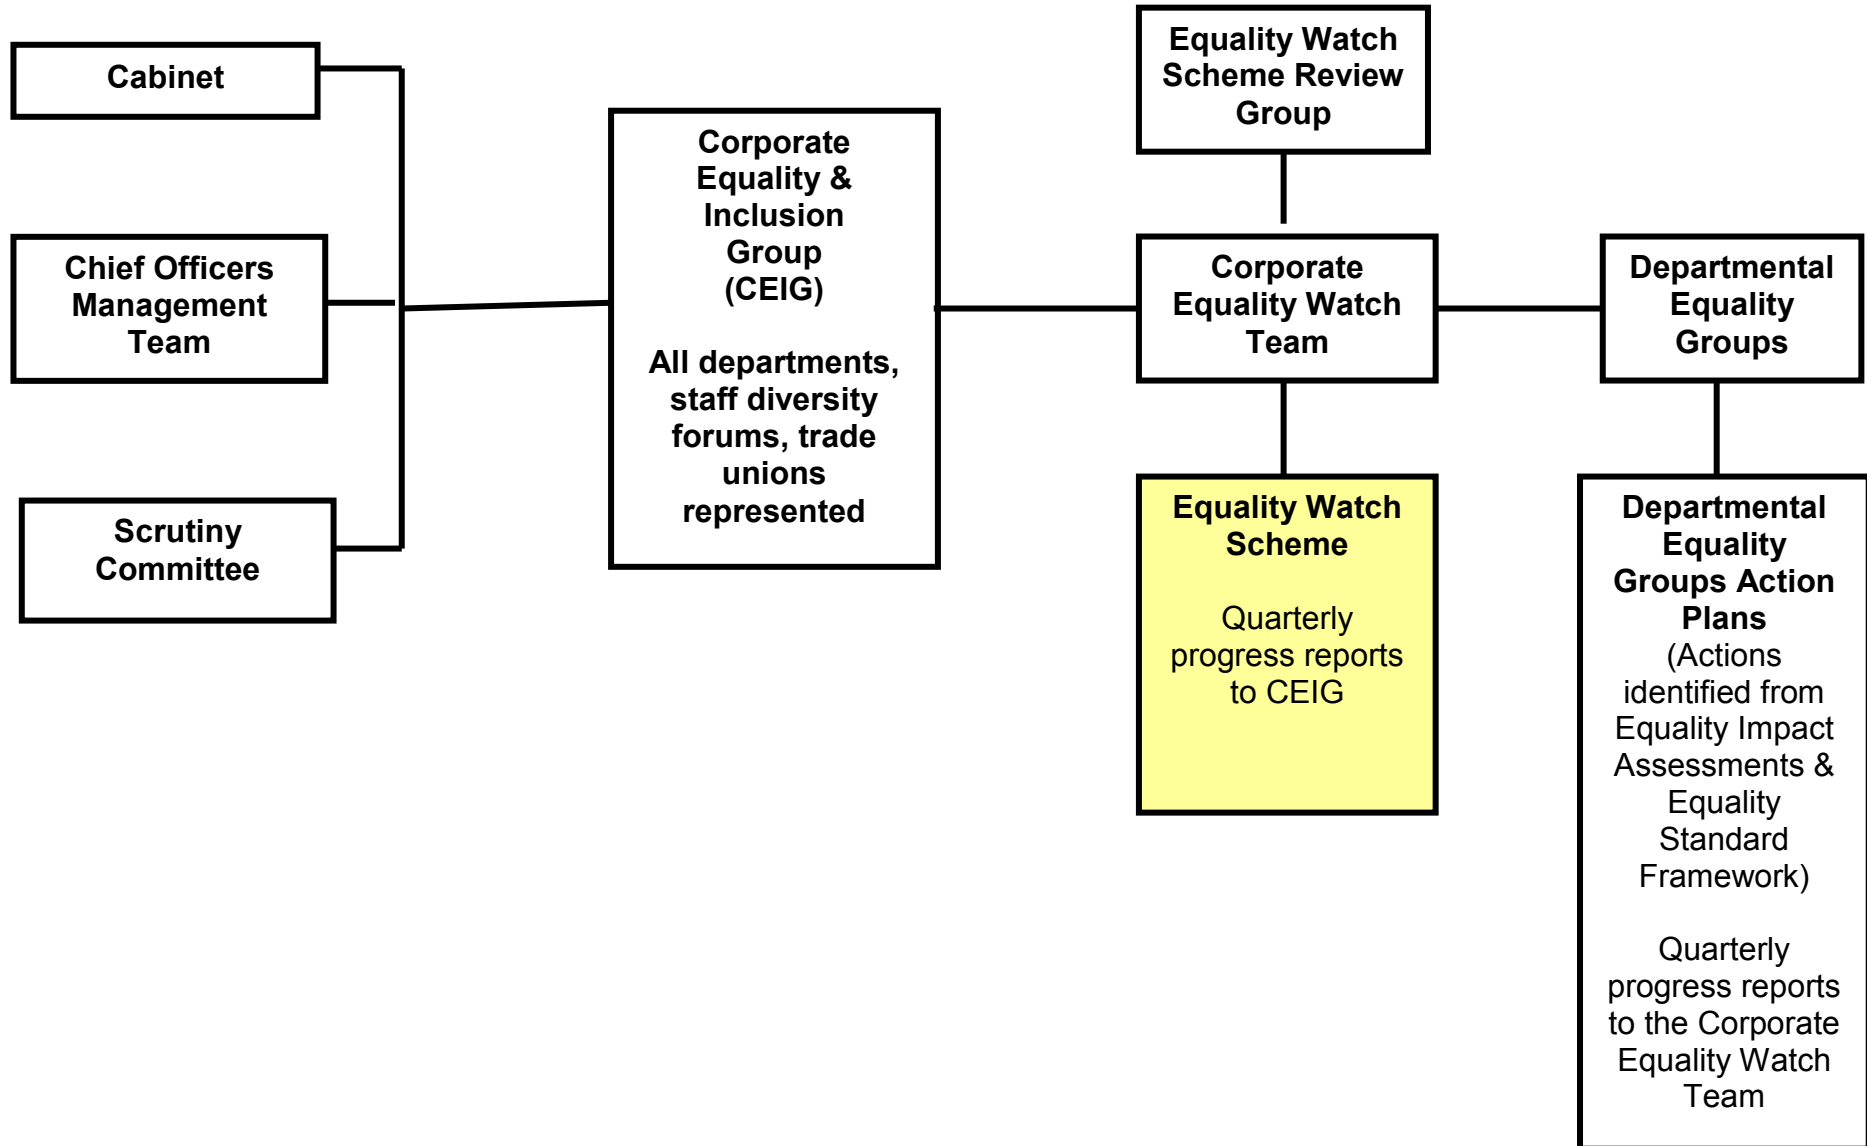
Cabinet

Chief Officers Management Team

Scrutiny Committee

Corporate Equality & Inclusion Group (CEIG)

All departments, staff diversity forums, trade unions represented

Equality Watch Scheme Review Group

Corporate Equality Watch Team

Equality Watch Scheme

Quarterly progress reports to CEIG

Departmental Equality Groups

Departmental Equality Groups Action Plans (Actions identified from Equality Impact Assessments & Equality Standard Framework)

Quarterly progress reports to the Corporate Equality Watch Team